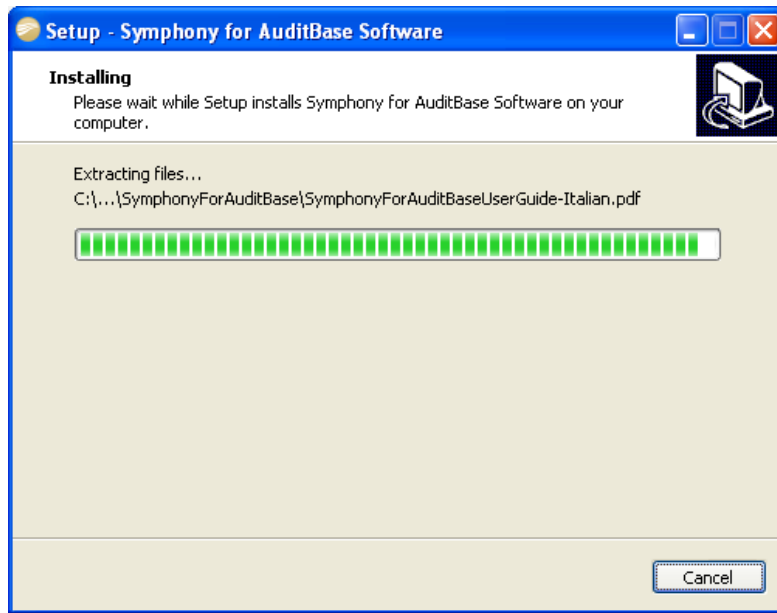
Setup - Symphony for AuditBase Software

Installing

Please wait while Setup installs Symphony for AuditBase Software on your computer.

Extracting files...

C:\...\SymphonyForAuditBase\SymphonyForAuditBaseUserGuide-Italian.pdf

Cancel